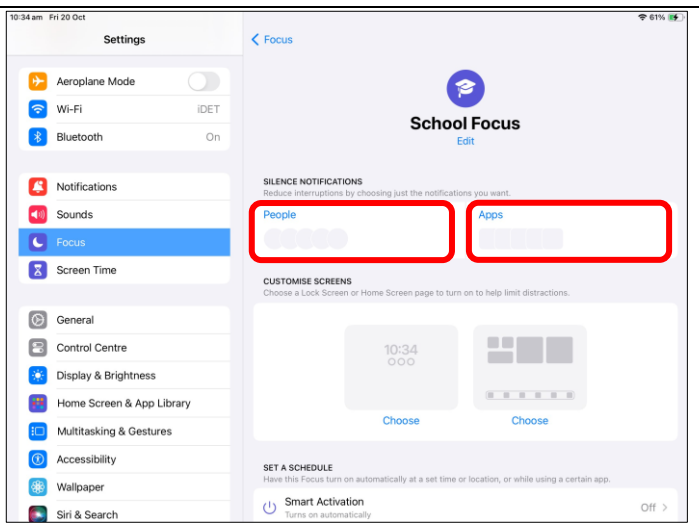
10:34 am Fri 20 Oct

61%

Settings

Aeroplane Mode

Wi-Fi iDET

Bluetooth On

Notifications

Sounds

Focus

Screen Time

General

Control Centre

Display & Brightness

Home Screen & App Library

Multitasking & Gestures

Accessibility

Wallpaper

Siri & Search

< Focus

School Focus

Edit

SILENCE NOTIFICATIONS

Reduce interruptions by choosing just the notifications you want.

People

Apps

CUSTOMISE SCREENS

Choose a Lock Screen or Home Screen page to turn on to help limit distractions.

10:34

Choose

Choose

SET A SCHEDULE

Have this Focus turn on automatically at a set time or location, or while using a certain app.

Smart Activation

Turns on automatically

Off >